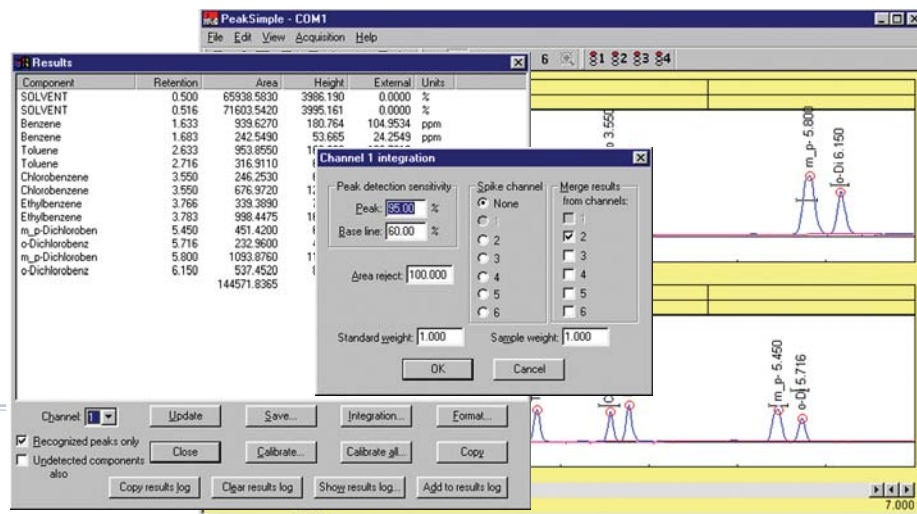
PeakSimple - COM1

File Edit View Acquisition Help

6 1 2 3 4

Results

| Component | Retention | Area | Height | External | Units |
|---|---|---|---|---|---|
| SOLVENT | 0.500 | 65938.5830 | 3986.190 | 0.0000 | % |
| SOLVENT | 0.516 | 71603.5420 | 3995.161 | 0.0000 | % |
| Benzene | 1.633 | 939.6270 | 180.764 | 104.9534 | ppm |
| Benzene | 1.683 | 242.5490 | 53.665 | 24.2549 | ppm |
| Toluene | 2.633 | 953.8550 | 1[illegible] | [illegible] | |
| Toluene | 2.716 | 316.9110 | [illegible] | | |
| Chlorobenzene | 3.550 | 246.2530 | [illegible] | | |
| Chlorobenzene | 3.550 | 676.9720 | 1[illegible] | | |
| Ethylbenzene | 3.766 | 339.3890 | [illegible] | | |
| Ethylbenzene | 3.783 | 998.4475 | 1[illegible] | | |
| m_p-Dichloroben | 5.450 | 451.0250 | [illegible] | | |
| o-Dichlorobenz | 5.716 | 232.9600 | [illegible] | | |
| m_p-Dichloroben | 5.800 | 1093.8760 | 1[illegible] | | |
| o-Dichlorobenz | 6.150 | 537.4520 | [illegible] | | |
| | | 144571.8365 | | | |

Channel 1 integration

Peak detection sensitivity
Peak: 85.00 %
Base line: 60.00 %

Spike channel
None
1
2
3
4
5
6

Merge results from channels:
1
2
3
4
5
6

Area reject: 100.000

Standard weight: 1.000
Sample weight: 1.000

OK
Cancel

Channel: 1
Update
Save...
Integration...
Format...
Recognized peaks only
Undetected components also
Close
Calibrate...
Calibrate all...
Copy
Copy results log
Clear results log
Show results log...
Add to results log

3.550
m_p- 5.800
o-Di 6.150
m_p- 5.450
o-D 5.716
7.000